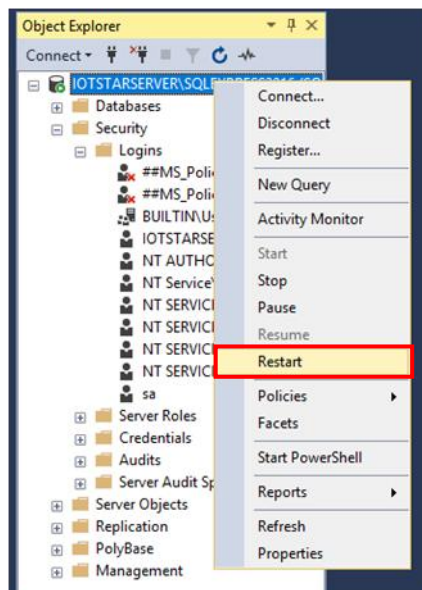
Object Explorer

Connect

IOTSTARSERVER\SQLEXPRESS2016 (SQ

Databases

Security

Logins

##MS_Polic

##MS_Polic

BUILTIN\Us

IOTSTARSE

NT AUTHO

NT Service\

NT SERVIC

NT SERVIC

NT SERVIC

NT SERVIC

sa

Server Roles

Credentials

Audits

Server Audit Sp

Server Objects

Replication

PolyBase

Management

Connect...

Disconnect

Register...

New Query

Activity Monitor

Start

Stop

Pause

Resume

Restart

Policies

Facets

Start PowerShell

Reports

Refresh

Properties